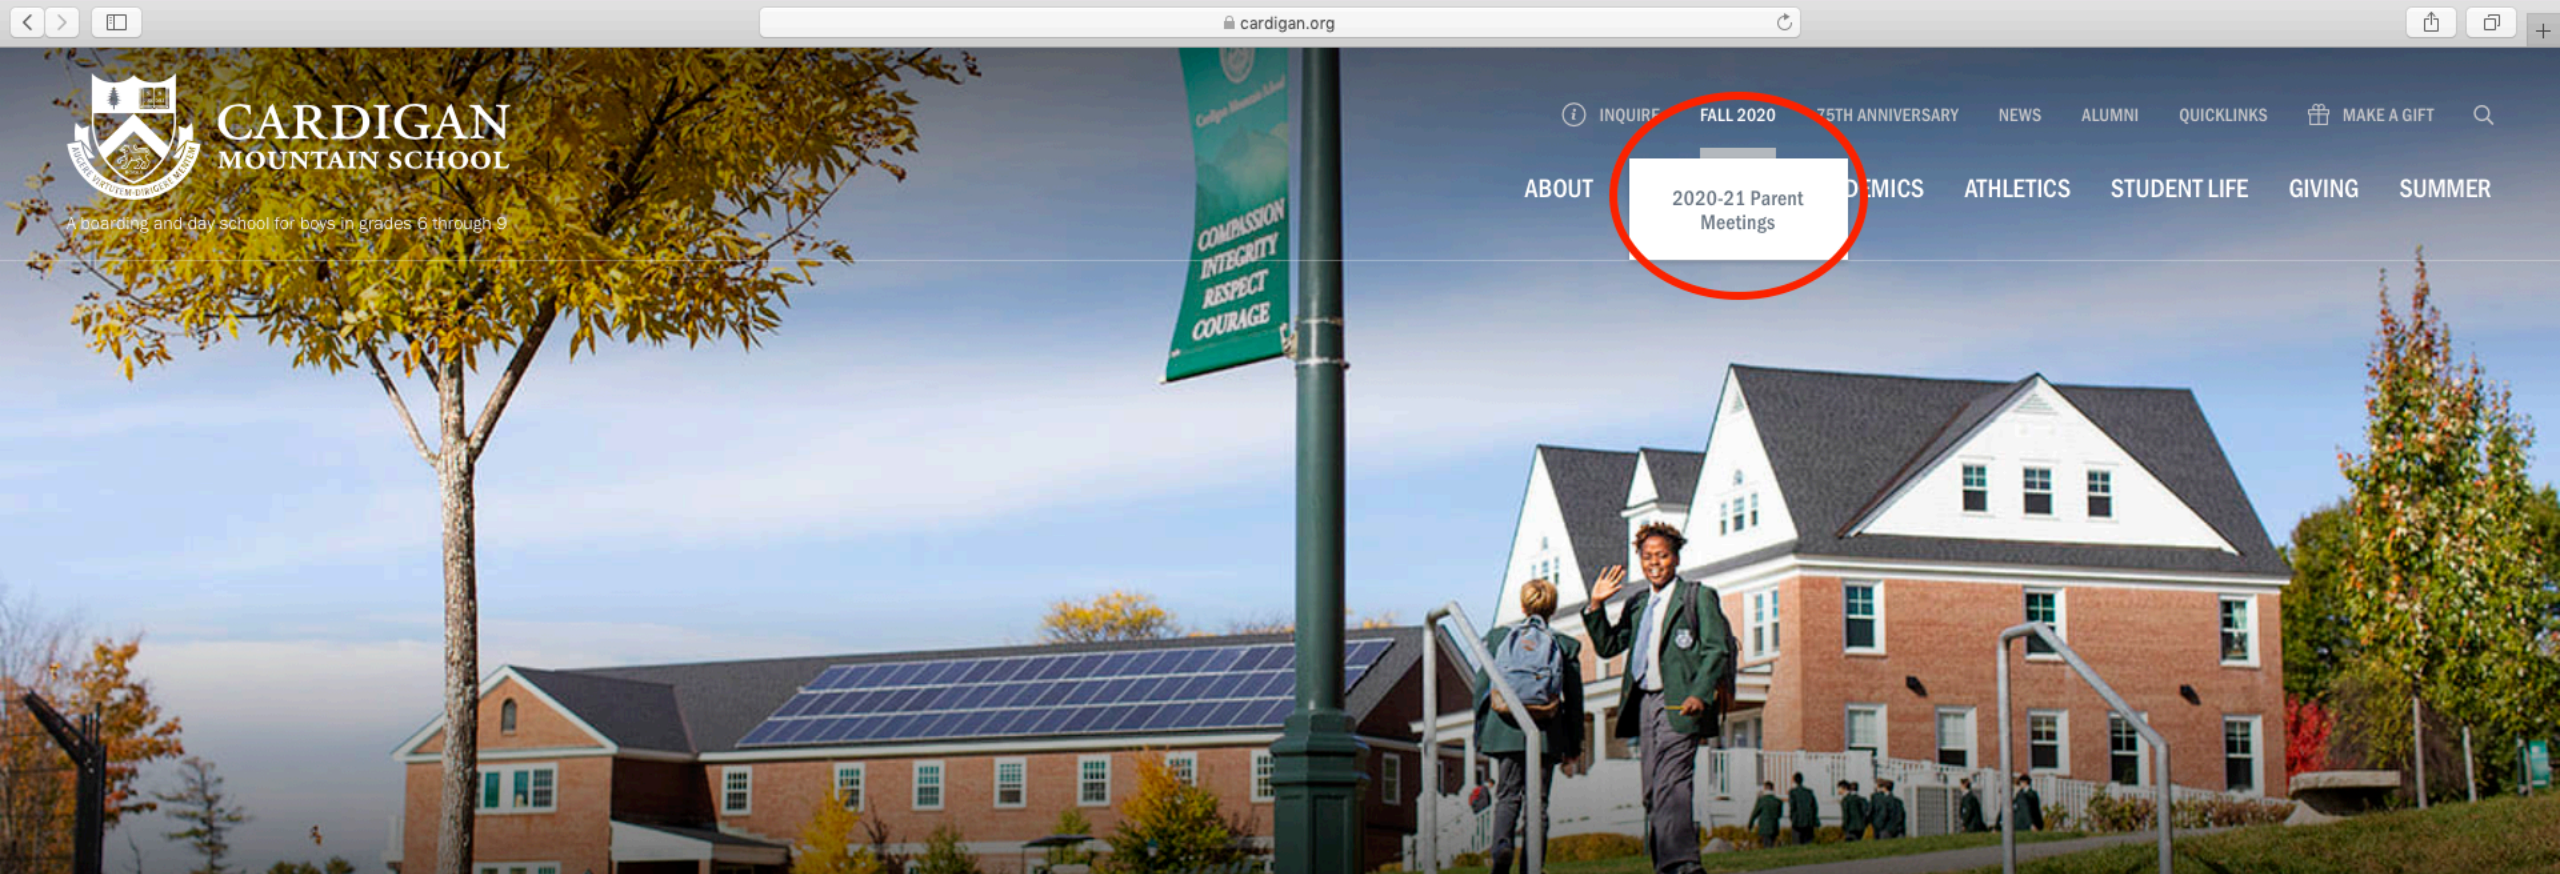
cardigan.org

CARDIGAN MOUNTAIN SCHOOL

AUGERE VIRTUTEM DIRIGERE MENTEM

A boarding and day school for boys in grades 6 through 9

INQUIRE FALL 2020 75TH ANNIVERSARY NEWS ALUMNI QUICKLINKS MAKE A GIFT

ABOUT

2020-21 Parent Meetings

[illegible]EMICS ATHLETICS STUDENT LIFE GIVING SUMMER

COMPASSION INTEGRITY RESPECT COURAGE